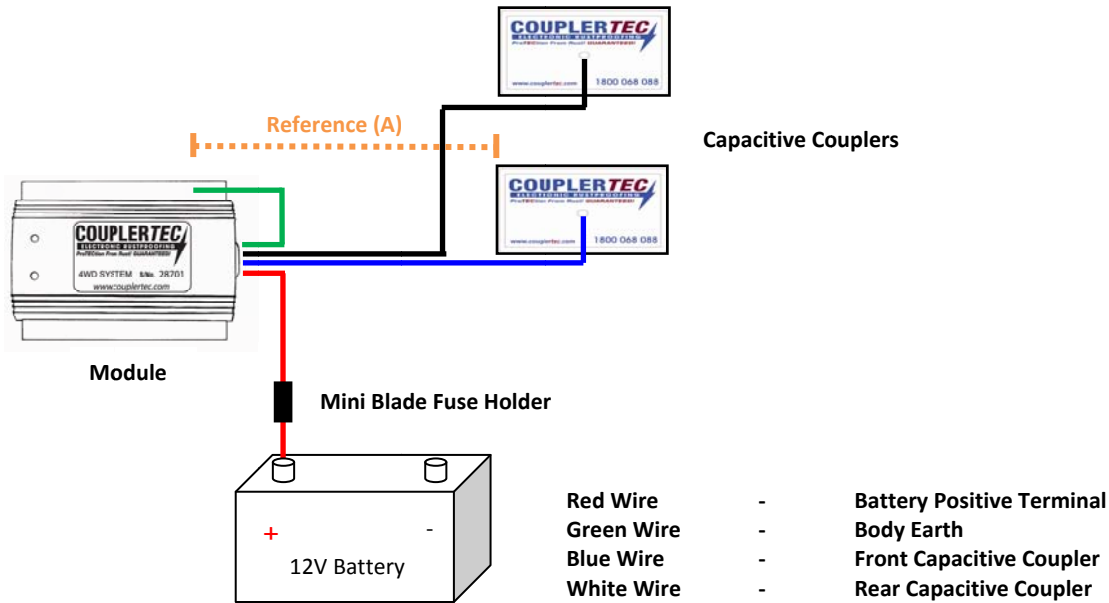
COUPLERTEC
ELECTRONIC RUSTPROOFING
ProTECtion From Rust! GUARANTEED!
www.couplertec.com 1800 068 088

Reference (A)

Capacitive Couplers

COUPLERTEC
ELECTRONIC RUSTPROOFING
ProTECtion From Rust! GUARANTEED!
www.couplertec.com 1800 068 088

COUPLERTEC
ELECTRONIC RUSTPROOFING
ProTECtion From Rust! GUARANTEED!
4WD SYSTEM S/No. 28701
www.couplertec.com

Module

Mini Blade Fuse Holder

+ -
12V Battery

| | | |
|---|---|---|
| Red Wire | - | Battery Positive Terminal |
| Green Wire | - | Body Earth |
| Blue Wire | - | Front Capacitive Coupler |
| White Wire | - | Rear Capacitive Coupler |